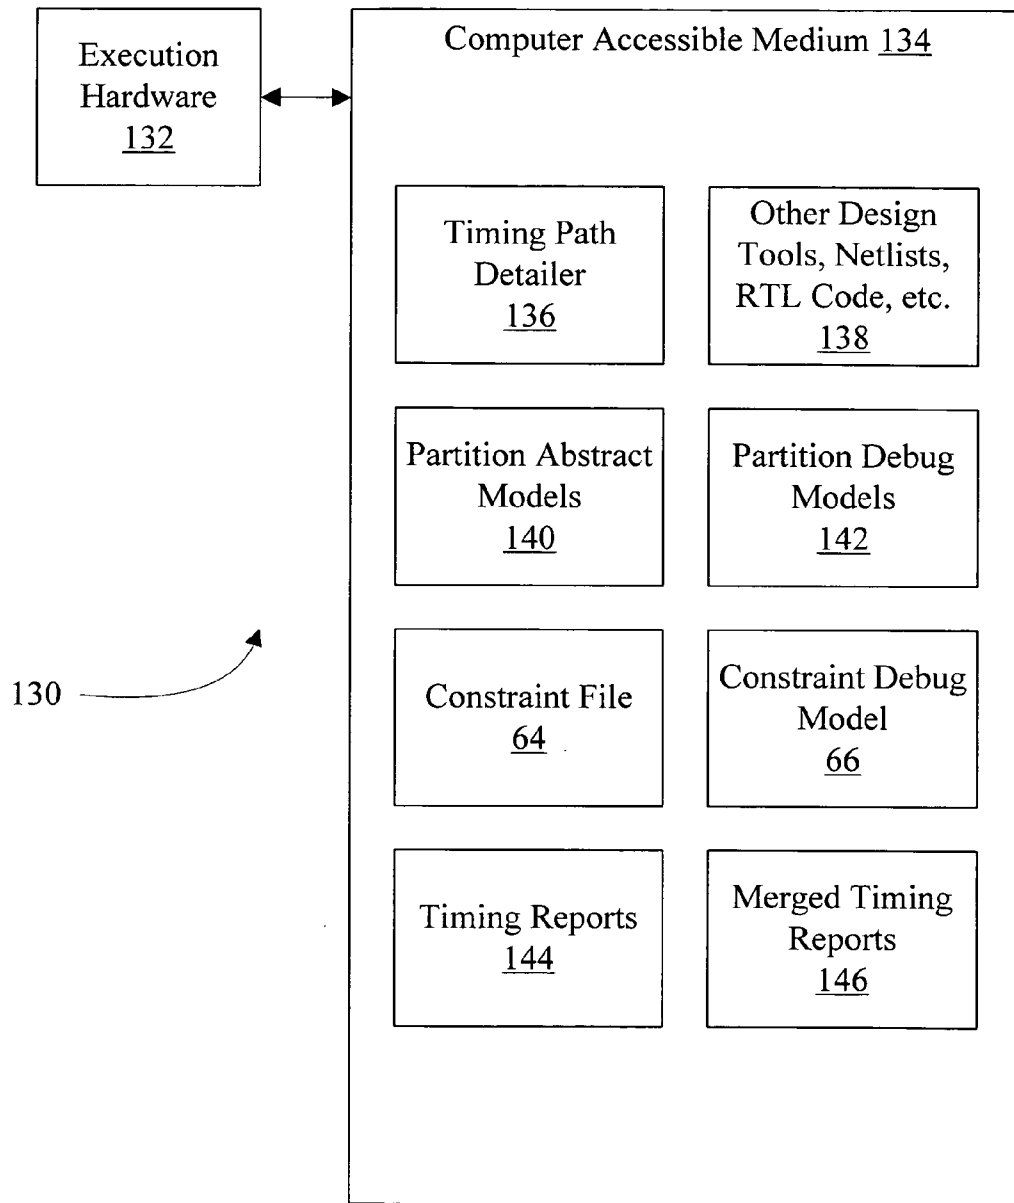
Execution Hardware 132

Computer Accessible Medium 134

Timing Path Detailer 136

Other Design Tools, Netlists, RTL Code, etc. 138

Partition Abstract Models 140

Partition Debug Models 142

130

Constraint File 64

Constraint Debug Model 66

Timing Reports 144

Merged Timing Reports 146